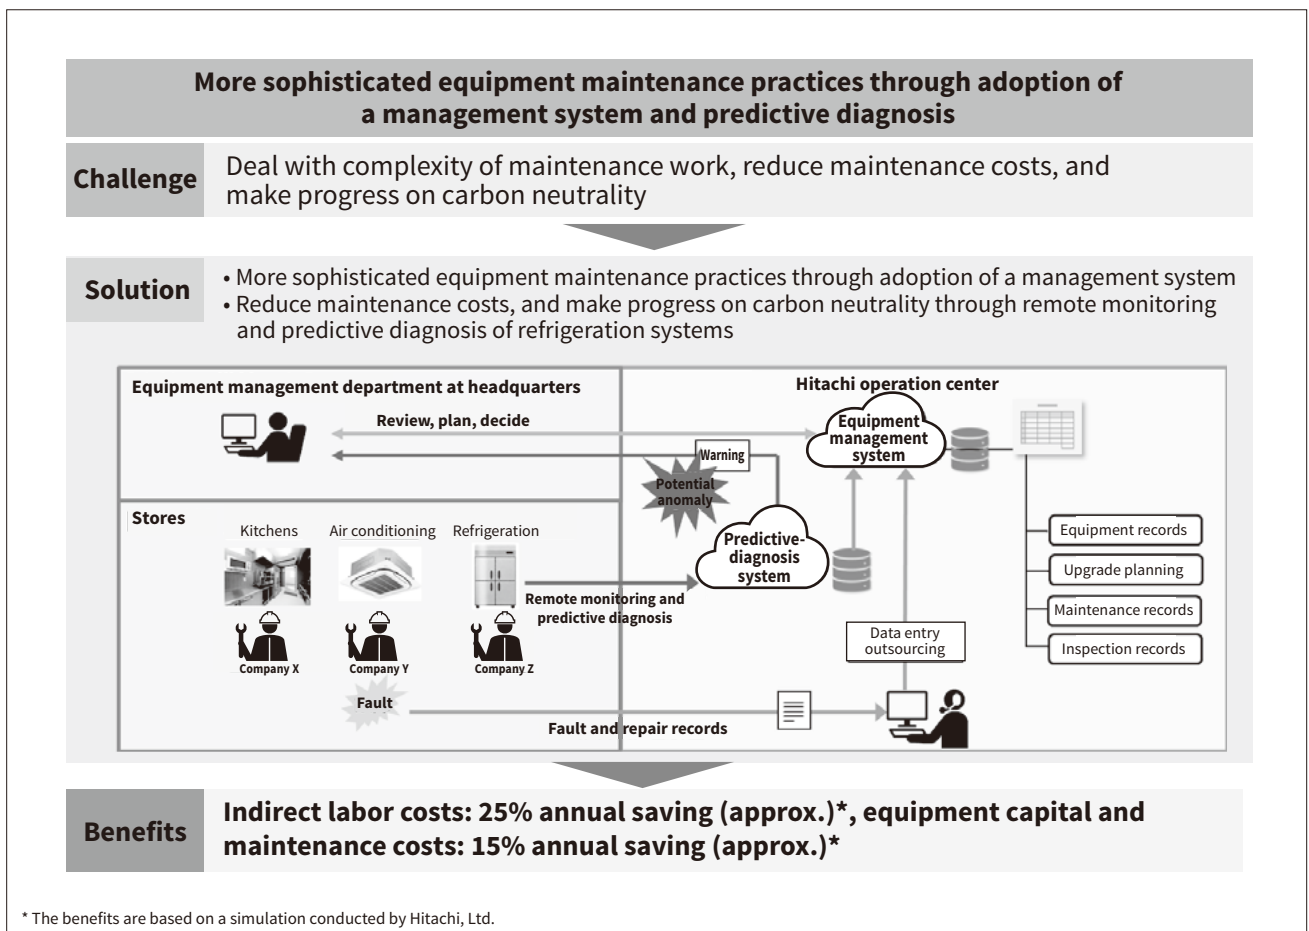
More sophisticated equipment maintenance practices through adoption of a management system and predictive diagnosis

Challenge

Deal with complexity of maintenance work, reduce maintenance costs, and make progress on carbon neutrality

Solution

• More sophisticated equipment maintenance practices through adoption of a management system
• Reduce maintenance costs, and make progress on carbon neutrality through remote monitoring and predictive diagnosis of refrigeration systems

Equipment management department at headquarters

Review, plan, decide

Hitachi operation center

Equipment management system

Warning

Potential anomaly

Stores

Kitchens

Air conditioning

Refrigeration

Predictive-diagnosis system

Remote monitoring and predictive diagnosis

Company X

Company Y

Company Z

Equipment records

Upgrade planning

Maintenance records

Inspection records

Data entry outsourcing

Fault

Fault and repair records

Benefits

Indirect labor costs: 25% annual saving (approx.)*, equipment capital and maintenance costs: 15% annual saving (approx.)*

* The benefits are based on a simulation conducted by Hitachi, Ltd.